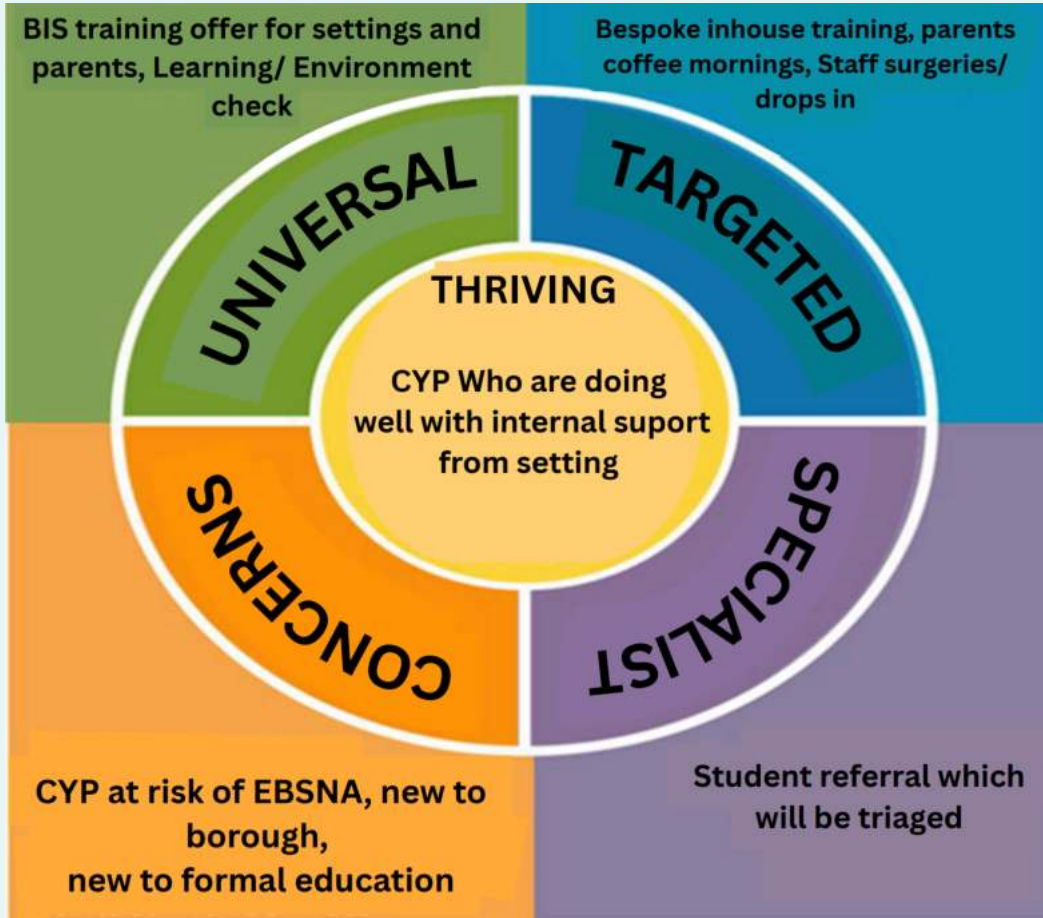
BIS training offer for settings and parents, Learning/ Environment check

Bespoke inhouse training, parents coffee mornings, Staff surgeries/ drops in

UNIVERSAL

TARGETED

THRIVING

CYP Who are doing well with internal suport from setting

CONCERNS

SPECIALIST

CYP at risk of EBSNA, new to borough, new to formal education

Student referral which will be triaged